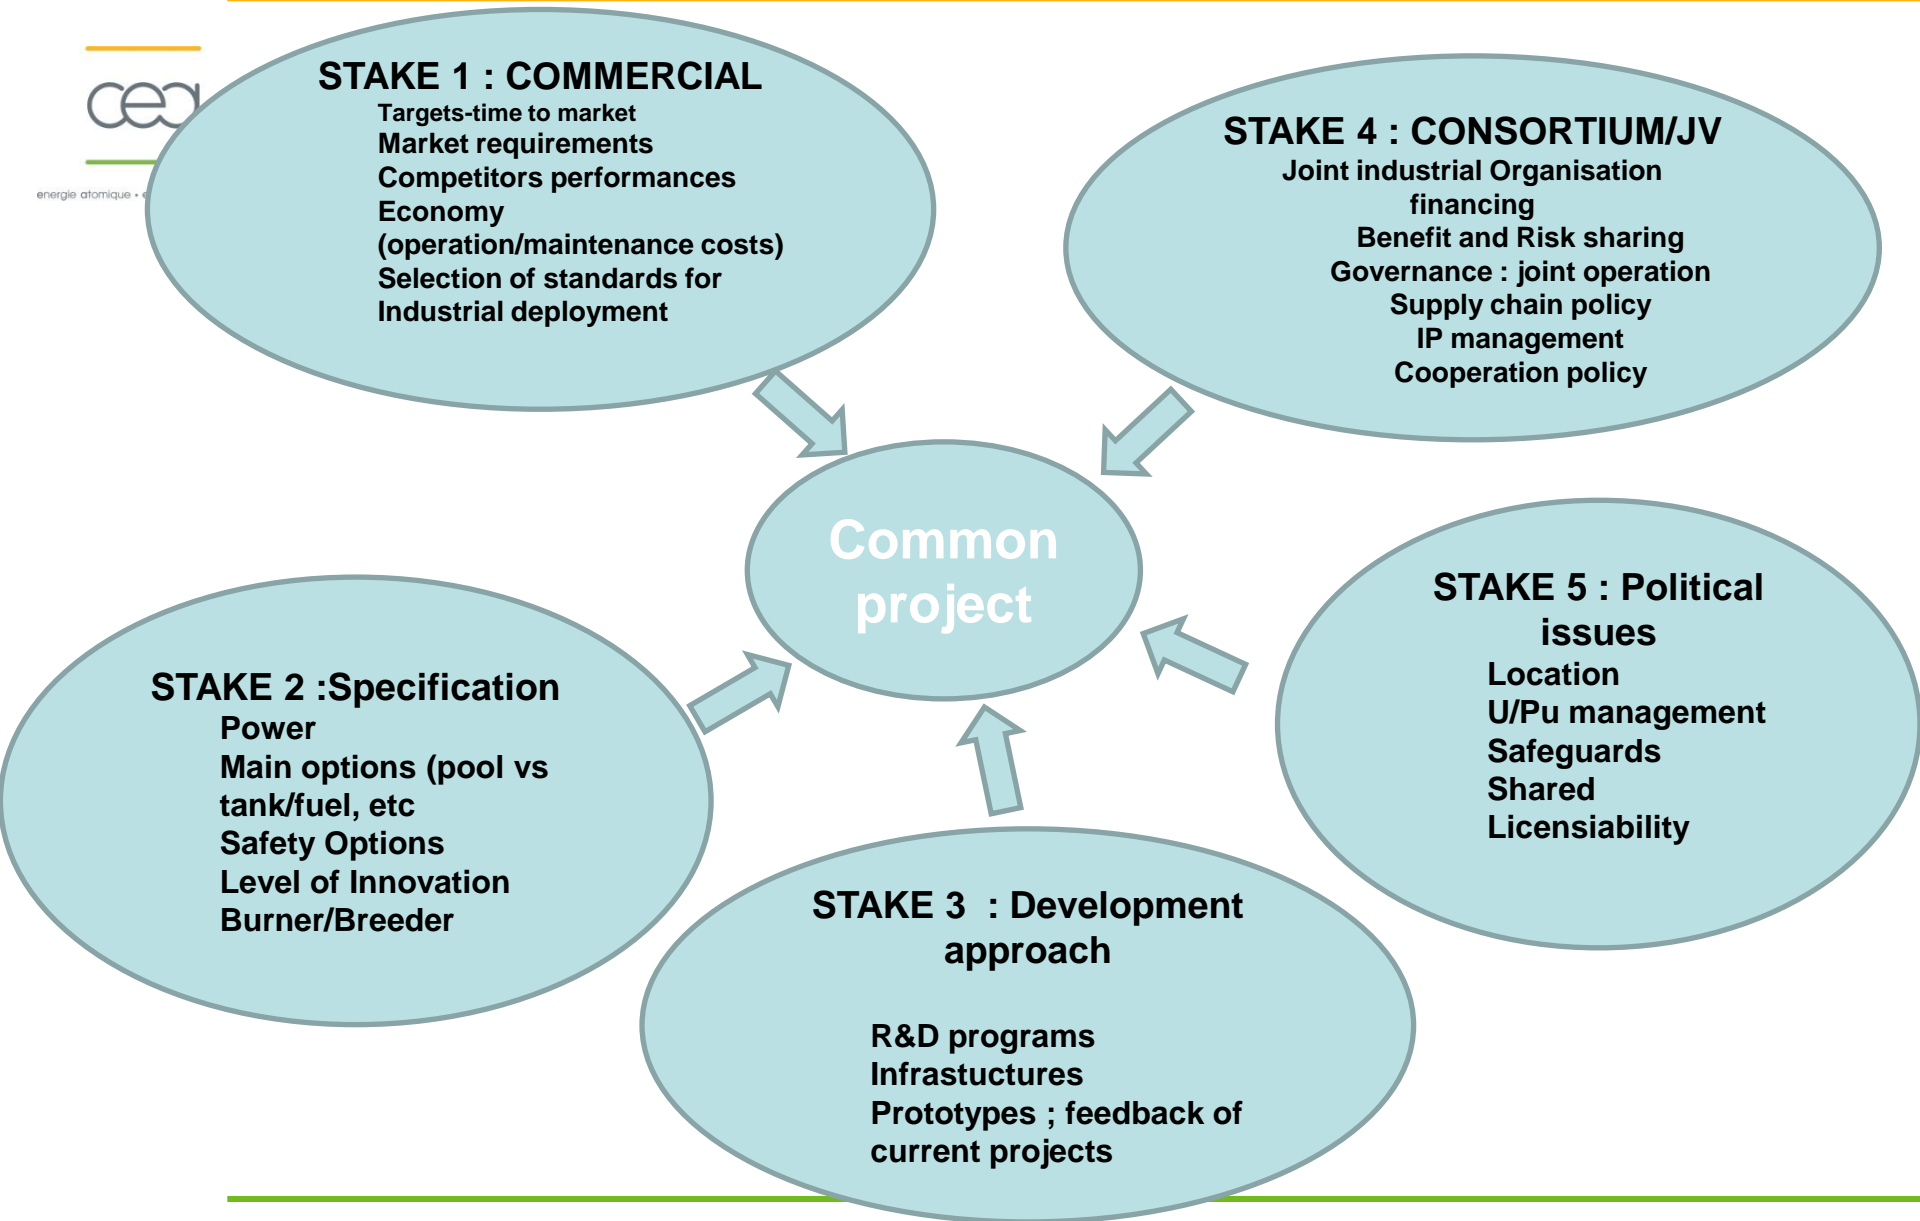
cea

energie atomique • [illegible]

STAKE 1 : COMMERCIAL
Targets-time to market
Market requirements
Competitors performances
Economy
(operation/maintenance costs)
Selection of standards for
Industrial deployment

STAKE 4 : CONSORTIUM/JV
Joint industrial Organisation
financing
Benefit and Risk sharing
Governance : joint operation
Supply chain policy
IP management
Cooperation policy

Common project

STAKE 2 :Specification
Power
Main options (pool vs tank/fuel, etc
Safety Options
Level of Innovation
Burner/Breeder

STAKE 5 : Political issues
Location
U/Pu management
Safeguards
Shared
Licensiability

STAKE 3 : Development approach

R&D programs
Infrastuctures
Prototypes ; feedback of current projects